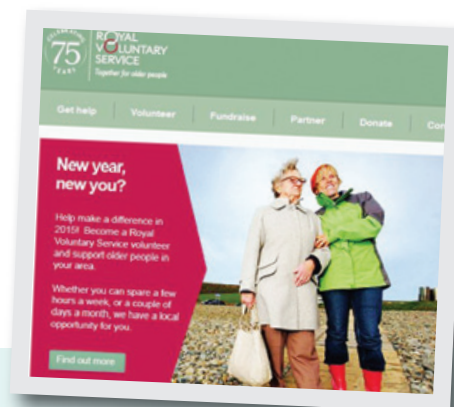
75 YEARS

ROYAL VOLUNTARY SERVICE
Together for older people

Get help Volunteer Fundraise Partner Donate Co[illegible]

New year, new you?

Help make a difference in 2015! Become a Royal Voluntary Service volunteer and support older people in your area.

Whether you can spare a few hours a week, or a couple of days a month, we have a local opportunity for you.

Find out more